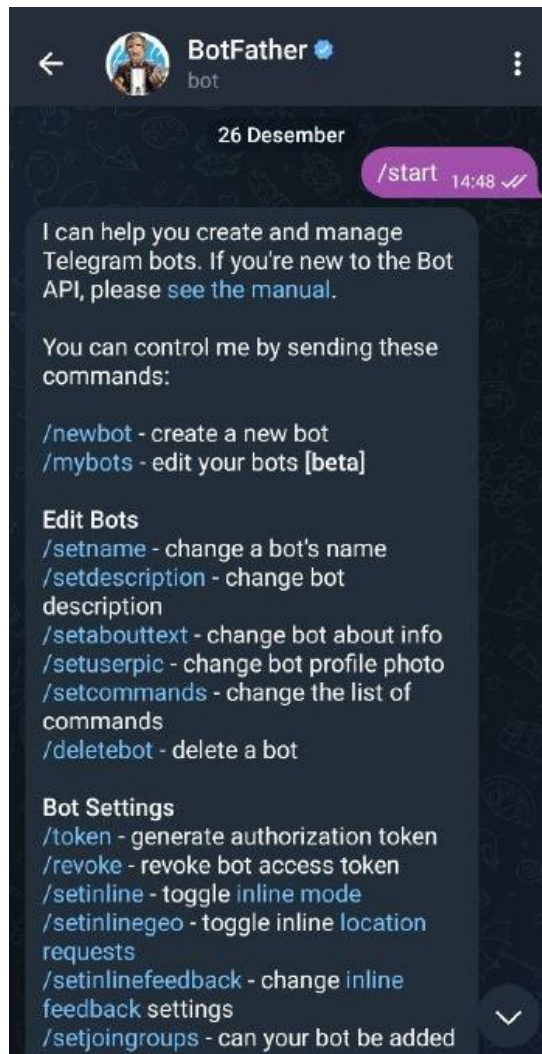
BotFather
bot

26 Desember

/start 14:48

I can help you create and manage Telegram bots. If you're new to the Bot API, please see the manual.

You can control me by sending these commands:

/newbot - create a new bot
/mybots - edit your bots [beta]

Edit Bots
/setname - change a bot's name
/setdescription - change bot description
/setabouttext - change bot about info
/setuserpic - change bot profile photo
/setcommands - change the list of commands
/deletebot - delete a bot

Bot Settings
/token - generate authorization token
/revoke - revoke bot access token
/setinline - toggle inline mode
/setinlinegeo - toggle inline location requests
/setinlinefeedback - change inline feedback settings
/setjoingroups - can your bot be added